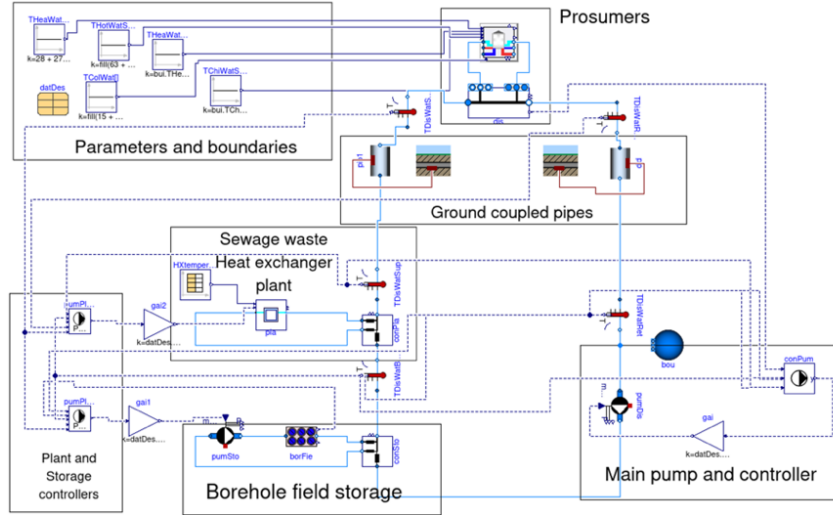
THeaWat...
k=28 + 27....
THotWatS...
k=fill(63 + ...
THeaWat...
k=bui.THe...
datDes
TColWat[]
k=fill(15 + ...
TChiWatS...
k=bui.TCh...
Parameters and boundaries

Prosumers
dis
TDisWatS...
TDisWatR...
pip1
pip
Ground coupled pipes

Sewage waste Heat exchanger plant
HXtemper...
pla
TDisWatSup
conPla
TDisWatRet
TDisWatB...
pumPl...
P...
gai2
k=datDes....
pumPl...
P...
gai1
k=datDes....
m...
pumSto
borFie
conSto
Borehole field storage

Plant and Storage controllers

bou
conPum
m...
pumDis
gai
k=datDes....
Main pump and controller